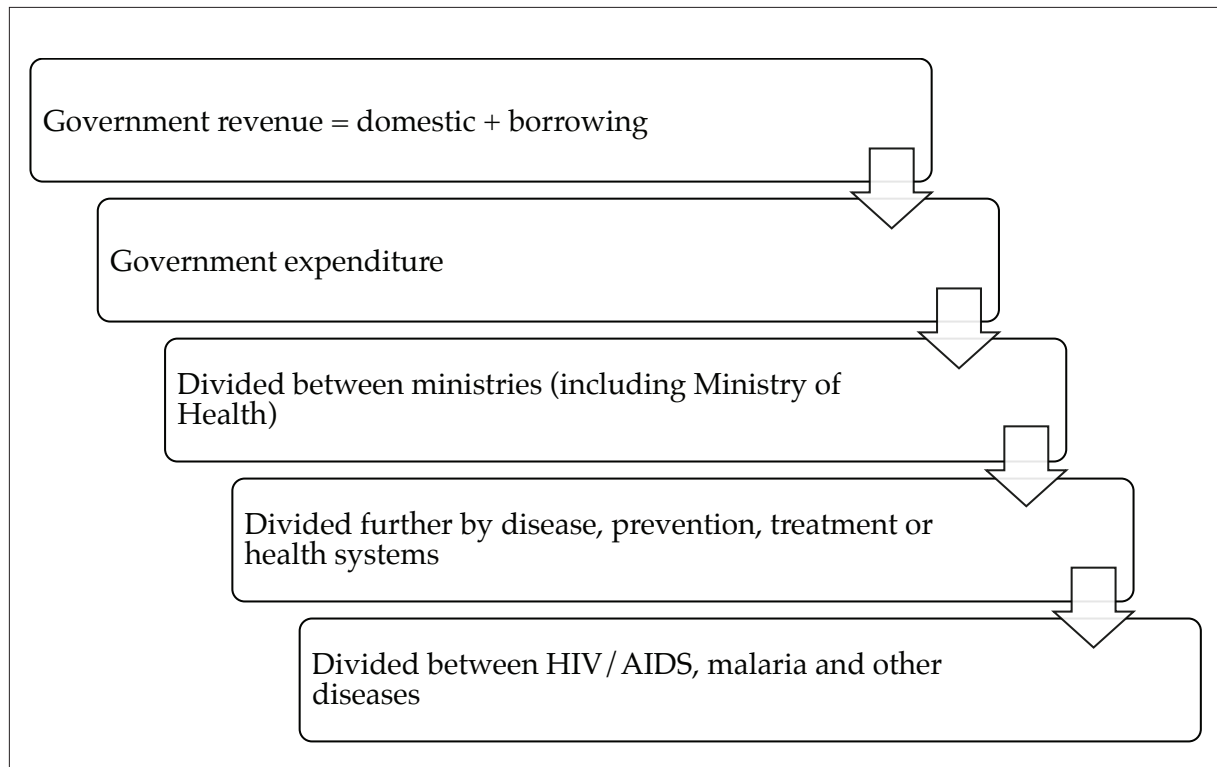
Government revenue = domestic + borrowing

Government expenditure

Divided between ministries (including Ministry of Health)

Divided further by disease, prevention, treatment or health systems

Divided between HIV/AIDS, malaria and other diseases